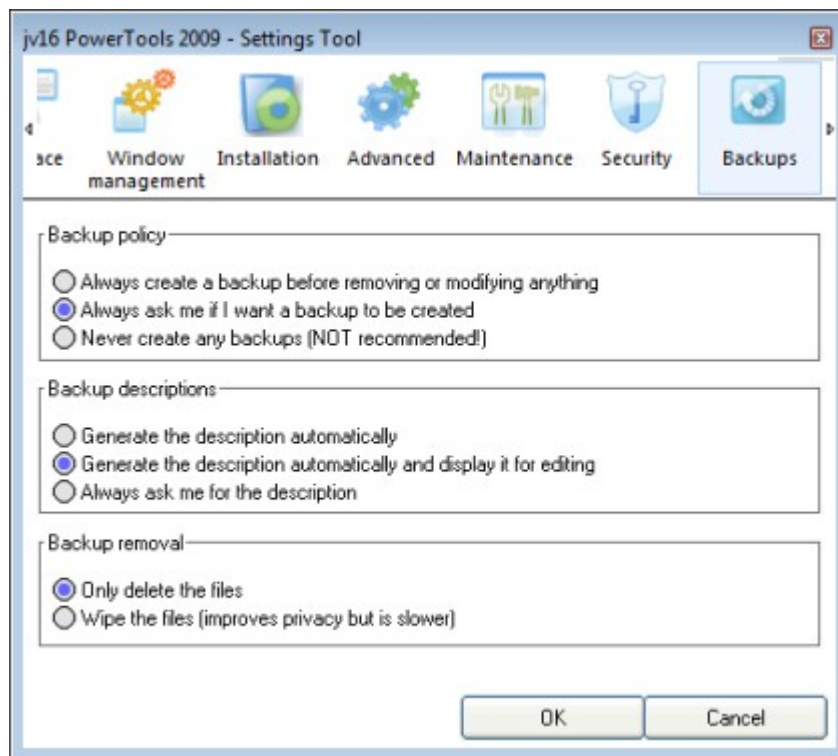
jv16 PowerTools 2009 - Settings Tool

ace
Window management
Installation
Advanced
Maintenance
Security
Backups

Backup policy
Always create a backup before removing or modifying anything
Always ask me if I want a backup to be created
Never create any backups (NOT recommended!)

Backup descriptions
Generate the description automatically
Generate the description automatically and display it for editing
Always ask me for the description

Backup removal
Only delete the files
Wipe the files (improves privacy but is slower)

OK
Cancel